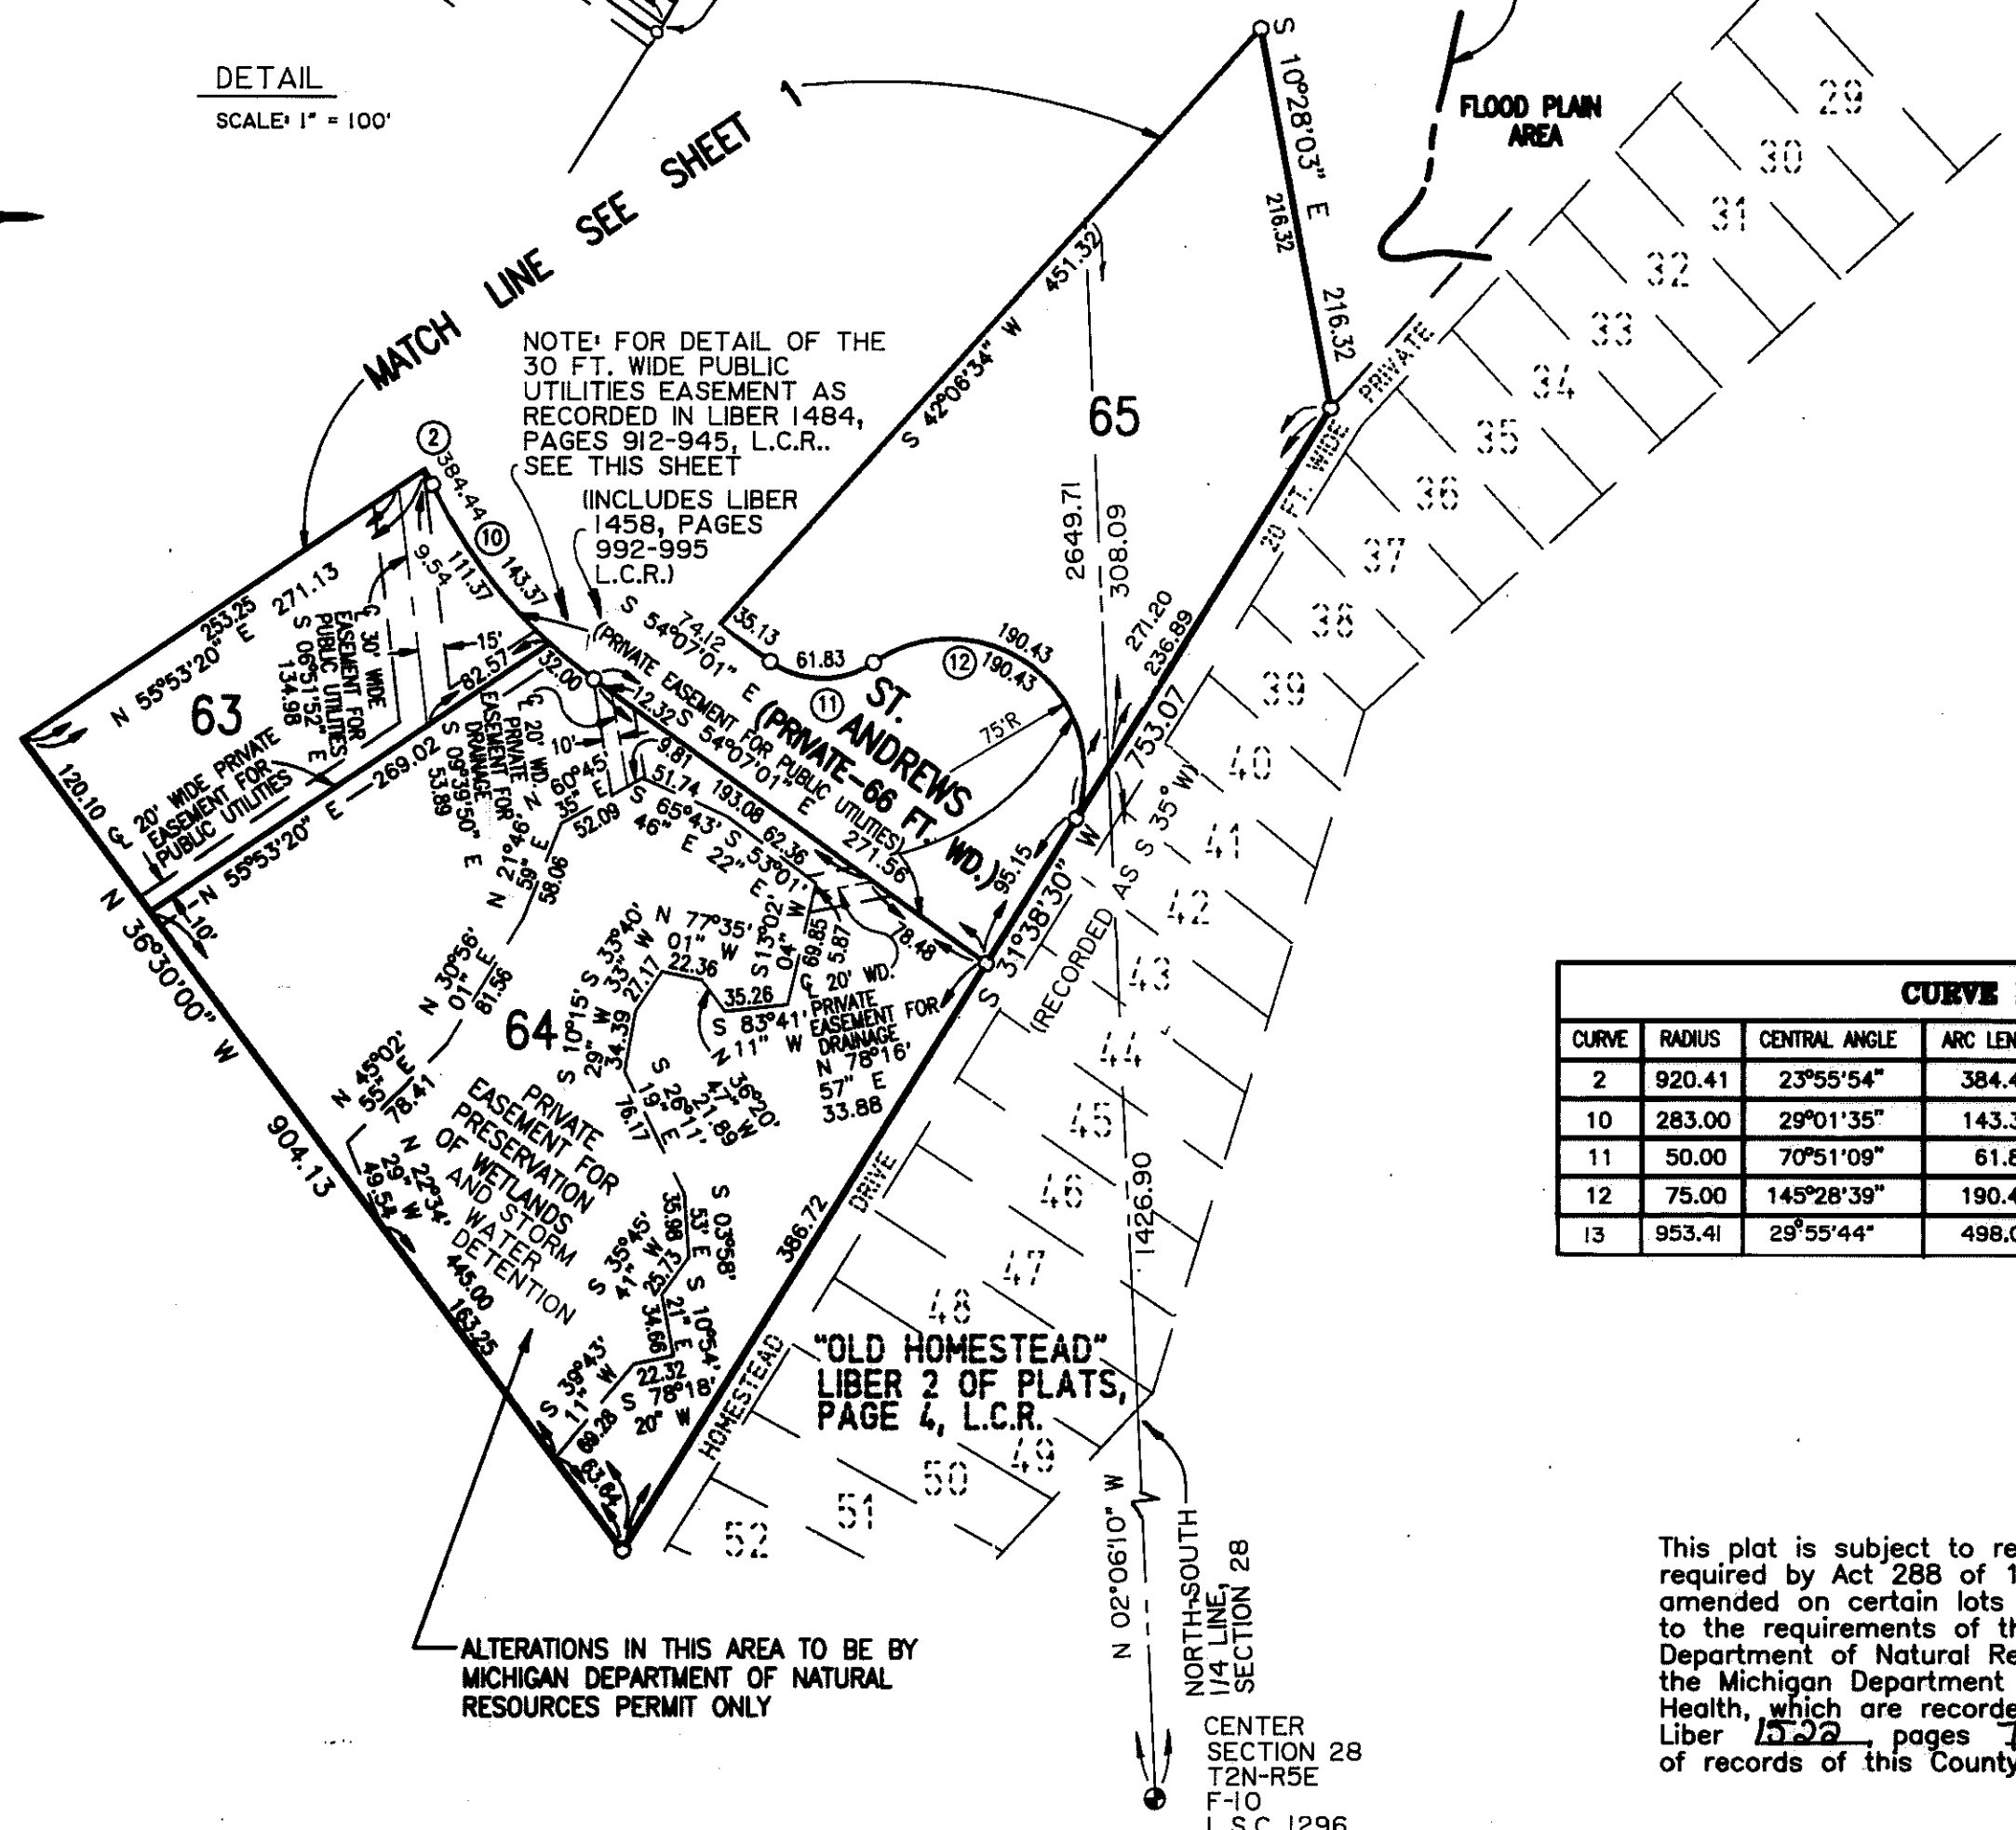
DETAIL
SCALE: 1" = 100'

MATCH LINE SEE SHEET 1

NOTE: FOR DETAIL OF THE 30 FT. WIDE PUBLIC UTILITIES EASEMENT AS RECORDED IN LIBER 1484, PAGES 912-945, L.C.R.. SEE THIS SHEET (INCLUDES LIBER 1458, PAGES 992-995 L.C.R.)

S 10°28'03" E
216.32
216.32
FLOOD PLAIN AREA

29
30
31
32
33
34
35
36
37
38
39
40
41
42
43
44
45
46
47
48
49
50
51
52

20 FT. WIDE PRIVATE

S 42°06'34" W 451.32
65
2649.71
308.09
271.20
236.89
753.07
S 35° W)
(RECORDED AS
S 31°38'30" W
95.15

2
384.44
10
143.37
111.37
9.54
271.13
253.25
N 55°53'20" E
63
120.10
℄ 30' WIDE EASEMENT FOR PUBLIC UTILITIES
S 06°51'52" E
134.98
15'
82.57
℄ 20' WIDE PRIVATE EASEMENT FOR PUBLIC UTILITIES
N 55°53'20" E
269.02
S 09°39'50" E
53.89
℄ 20' WD. PRIVATE EASEMENT FOR DRAINAGE
10'
10'
32.00
12.32
S 54°07'01" E
74.12
(PRIVATE EASEMENT FOR PUBLIC UTILITIES)
35.13
61.83
11
ST. ANDREWS (PRIVATE-66 FT. WD.)
190.43
12
190.43
75'R
S 54°07'01" E
271.56
193.08
62.36
78.48
N 60°45' 35" E
52.09
N 21°46' 59" E
58.06
S 65°43' 46" E
51.74
9.81
S 53°01' 22" E
S 13°02' 04" W
69.85
5.87
℄ 20' WD. PRIVATE EASEMENT FOR DRAINAGE
N 78°16' 57" E
33.88
N 77°35' 01" W
22.36
35.26
S 83°41' 11" W
S 33°40' 33" W
27.17
S 10°15' 29" W
34.39
S 19°26' 11" E
76.17
S 36°20' 47" W
21.89
N 30°56' 01" E
81.56
64
N 45°02' 55" E
78.41
N 22°34' 29" W
49.54
PRIVATE EASEMENT FOR PRESERVATION OF WETLANDS AND STORM WATER DETENTION
445.00
163.25
S 35°45' 41" W
35.98
S 03°58' 53" E
25.73
34.66
S 10°54' 21" E
22.32
S 78°18' 20" W
S 39°43' 11" W
69.28
63.64
N 36°30'00" W
904.13
386.72
HOMESTEAD DRIVE
"OLD HOMESTEAD" LIBER 2 OF PLATS, PAGE 4, L.C.R.
1426.90
N 02°06'10" W
NORTH-SOUTH 1/4 LINE, SECTION 28
CENTER SECTION 28 T2N-R5E F-10 L.S.C. 1296

ALTERATIONS IN THIS AREA TO BE BY MICHIGAN DEPARTMENT OF NATURAL RESOURCES PERMIT ONLY

| CURVE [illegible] | | | |
|---|---|---|---|
| CURVE | RADIUS | CENTRAL ANGLE | ARC LEN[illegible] |
| 2 | 920.41 | 23°55'54" | 384.4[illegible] |
| 10 | 283.00 | 29°01'35" | 143.3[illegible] |
| 11 | 50.00 | 70°51'09" | 61.8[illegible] |
| 12 | 75.00 | 145°28'39" | 190.4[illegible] |
| 13 | 953.41 | 29°55'44" | 498.0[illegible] |

This plat is subject to re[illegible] required by Act 288 of 1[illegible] amended on certain lots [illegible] to the requirements of th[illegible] Department of Natural Re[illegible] the Michigan Department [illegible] Health, which are recorde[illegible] Liber 1522, pages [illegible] of records of this County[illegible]